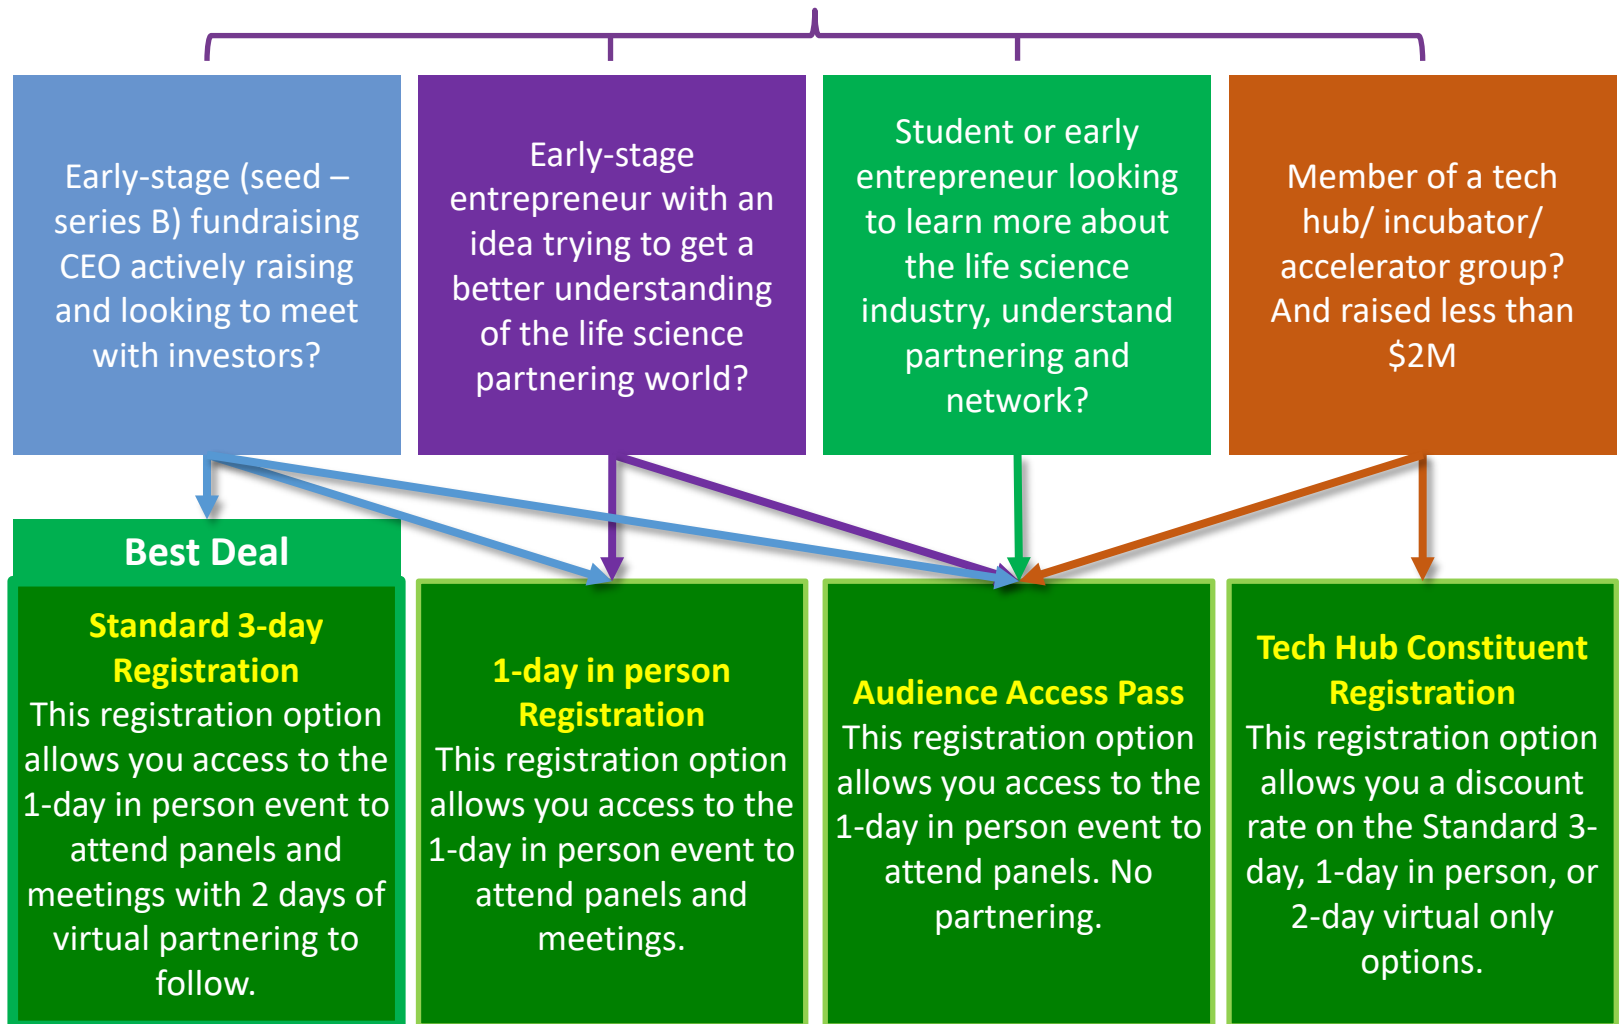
Early-stage (seed – series B) fundraising CEO actively raising and looking to meet with investors?

Early-stage entrepreneur with an idea trying to get a better understanding of the life science partnering world?

Student or early entrepreneur looking to learn more about the life science industry, understand partnering and network?

Member of a tech hub/ incubator/ accelerator group? And raised less than $2M

Best Deal

Standard 3-day Registration
This registration option allows you access to the 1-day in person event to attend panels and meetings with 2 days of virtual partnering to follow.

1-day in person Registration
This registration option allows you access to the 1-day in person event to attend panels and meetings.

Audience Access Pass
This registration option allows you access to the 1-day in person event to attend panels. No partnering.

Tech Hub Constituent Registration
This registration option allows you a discount rate on the Standard 3-day, 1-day in person, or 2-day virtual only options.